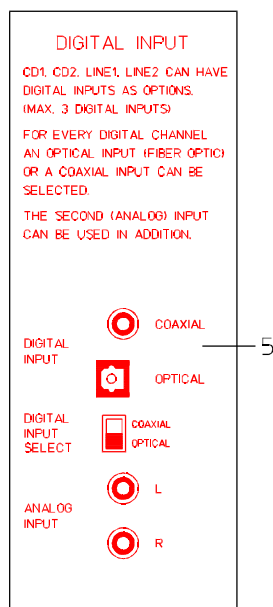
DIGITAL INPUT

CD1. CD2. LINE1. LINE2 CAN HAVE DIGITAL INPUTS AS OPTIONS. (MAX. 3 DIGITAL INPUTS)

FOR EVERY DIGITAL CHANNEL AN OPTICAL INPUT (FIBER OPTIC) OR A COAXIAL INPUT CAN BE SELECTED.

THE SECOND (ANALOG) INPUT CAN BE USED IN ADDITION.

DIGITAL INPUT

COAXIAL

OPTICAL

5

DIGITAL INPUT SELECT

COAXIAL

OPTICAL

ANALOG INPUT

L

R